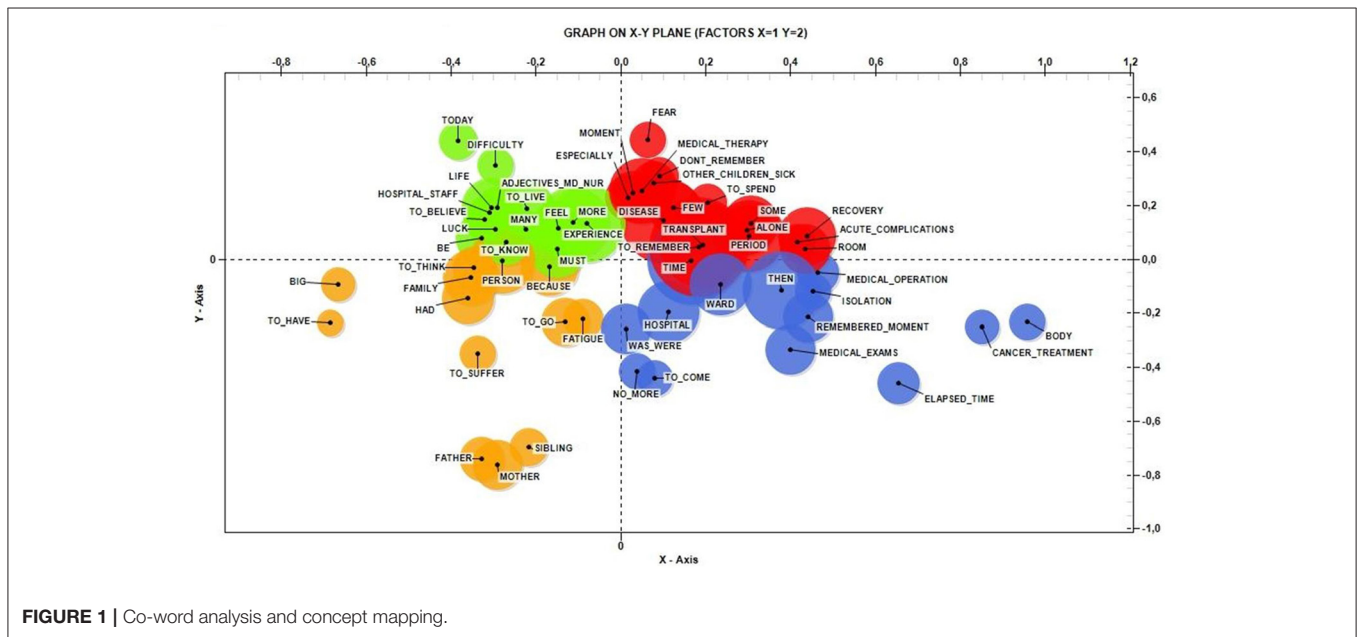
GRAPH ON X-Y PLANE (FACTORS X=1 Y=2)

-0,8 -0,6 -0,4 -0,2 0,0 0,2 0,4 0,6 0,8 1,0 1,2

0,6 0,4 0,2 0,0 -0,2 -0,4 -0,6 -0,8 -1,0

Y - Axis

X - Axis

0

0

TODAY
DIFFICULTY
LIFE
ADJECTIVES_MD_NUR
HOSPITAL_STAFF
TO_LIVE
TO_BELIEVE
MANY
FEEL
MORE
LUCK
EXPERIENCE
BE
TO_KNOW
MUST
TO_THINK
PERSON
BECAUSE
BIG
FAMILY
HAD
TO_HAVE
TO_GO
FATIGUE
TO_SUFFER
FATHER
SIBLING
MOTHER
FEAR
MOMENT
MEDICAL_THERAPY
ESPECIALLY
DONT_REMEMBER
OTHER_CHILDREN_SICK
TO_SPEND
DISEASE
FEW
SOME
RECOVERY
TRANSPLANT
ALONE
ACUTE_COMPLICATIONS
TO_REMEMBER
PERIOD
ROOM
TIME
THEN
MEDICAL_OPERATION
WARD
ISOLATION
HOSPITAL
REMEMBERED_MOMENT
WAS_WERE
MEDICAL_EXAMS
TO_COME
NO_MORE
BODY
CANCER_TREATMENT
ELAPSED_TIME

FIGURE 1 | Co-word analysis and concept mapping.